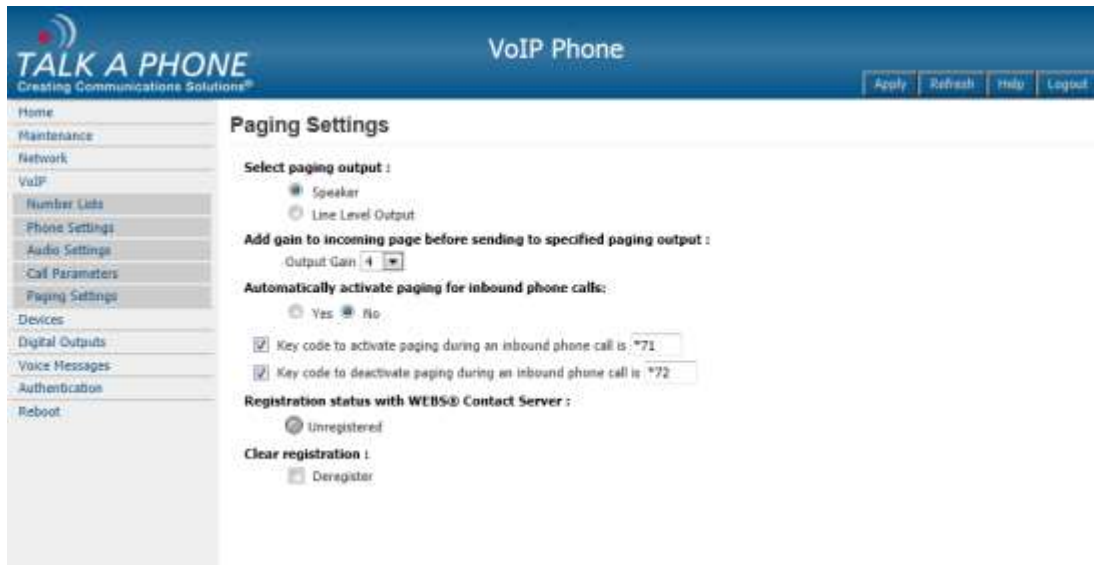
TALK A PHONE
Creating Communications Solutions®

VoIP Phone

Apply Refresh Help Logout

Home
Maintenance
Network
VoIP
Number Lists
Phone Settings
Audio Settings
Call Parameters
Paging Settings
Devices
Digital Outputs
Voice Messages
Authentication
Reboot

Paging Settings

Select paging output :

Speaker

Line Level Output

Add gain to incoming page before sending to specified paging output :

Output Gain 4

Automatically activate paging for inbound phone calls:

Yes No

Key code to activate paging during an inbound phone call is *71

Key code to deactivate paging during an inbound phone call is *72

Registration status with WEBS® Contact Server :

Unregistered

Clear registration :

Deregister